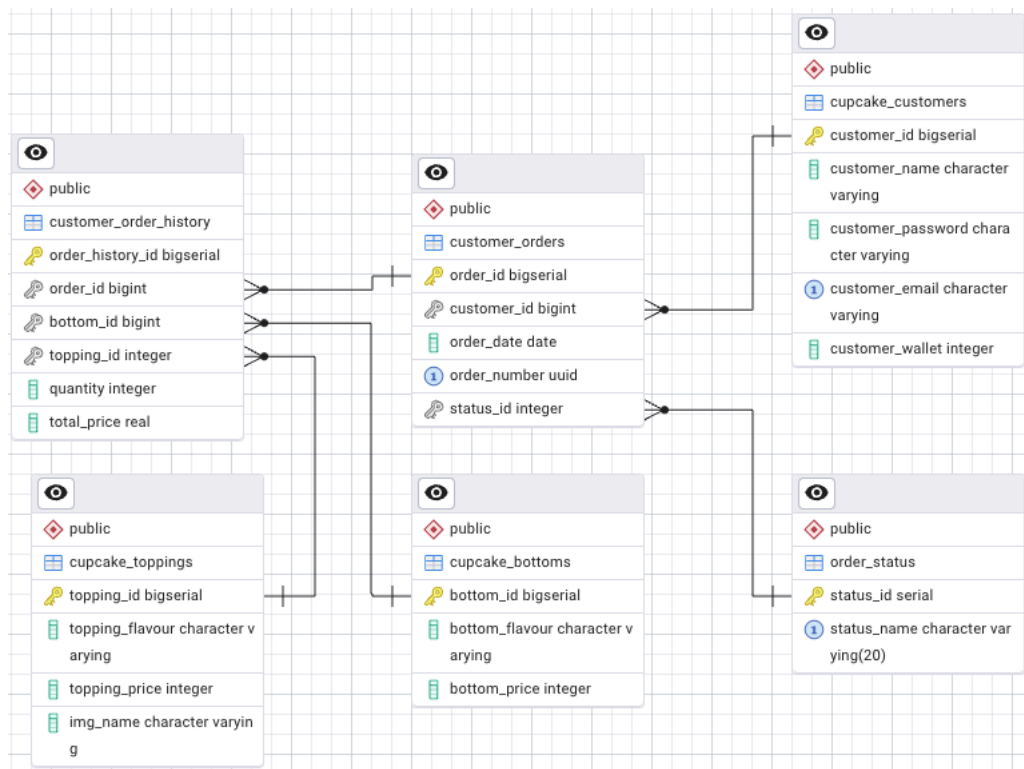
public
cupcake_customers
customer_id bigserial
customer_name character varying
customer_password character varying
1 customer_email character varying
customer_wallet integer

public
customer_order_history
order_history_id bigserial
order_id bigint
bottom_id bigint
topping_id integer
quantity integer
total_price real

public
customer_orders
order_id bigserial
customer_id bigint
order_date date
1 order_number uuid
status_id integer

public
cupcake_toppings
topping_id bigserial
topping_flavour character varying
topping_price integer
img_name character varying

public
cupcake_bottoms
bottom_id bigserial
bottom_flavour character varying
bottom_price integer

public
order_status
status_id serial
1 status_name character varying(20)